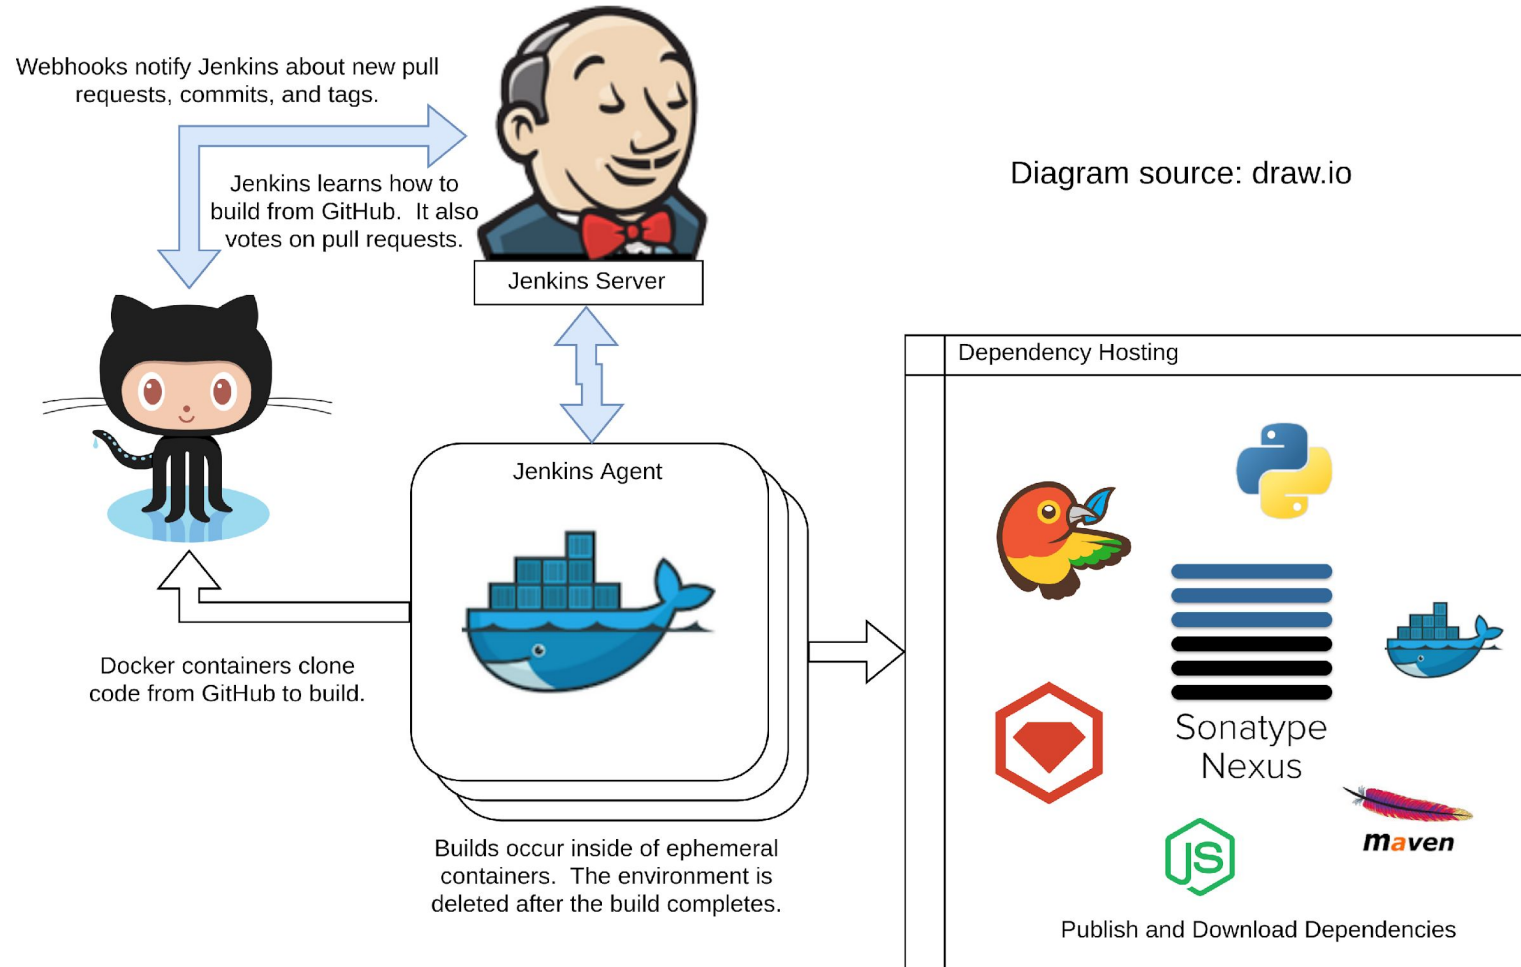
Webhooks notify Jenkins about new pull requests, commits, and tags.

Jenkins learns how to build from GitHub. It also votes on pull requests.

Jenkins Server

Diagram source: draw.io

Dependency Hosting

Jenkins Agent

Docker containers clone code from GitHub to build.

Sonatype Nexus

JS

maven

Builds occur inside of ephemeral containers. The environment is deleted after the build completes.

Publish and Download Dependencies